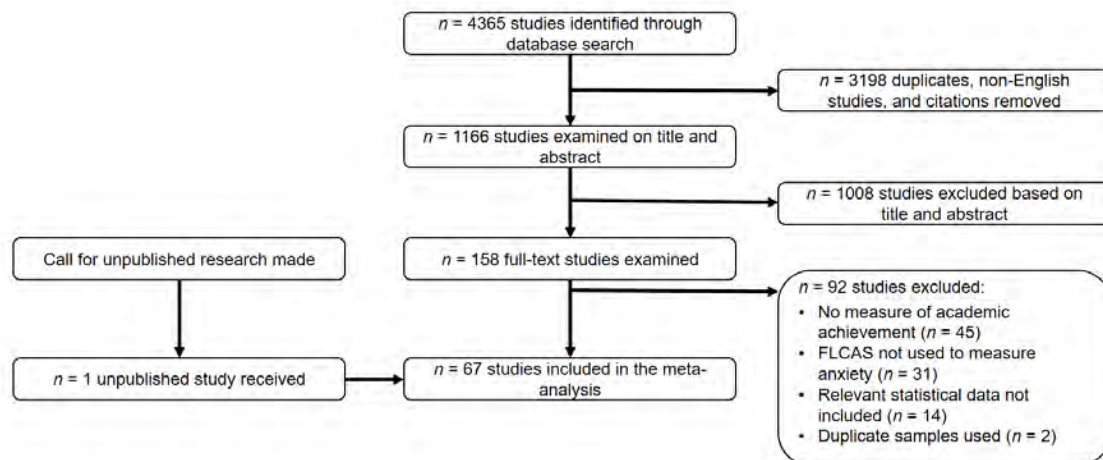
$n$ = 4365 studies identified through database search

$n$ = 3198 duplicates, non-English studies, and citations removed

$n$ = 1166 studies examined on title and abstract

$n$ = 1008 studies excluded based on title and abstract

Call for unpublished research made

$n$ = 158 full-text studies examined

$n$ = 92 studies excluded:
- No measure of academic achievement ($n$ = 45)
- FLCAS not used to measure anxiety ($n$ = 31)
- Relevant statistical data not included ($n$ = 14)
- Duplicate samples used ($n$ = 2)

$n$ = 1 unpublished study received

$n$ = 67 studies included in the meta-analysis